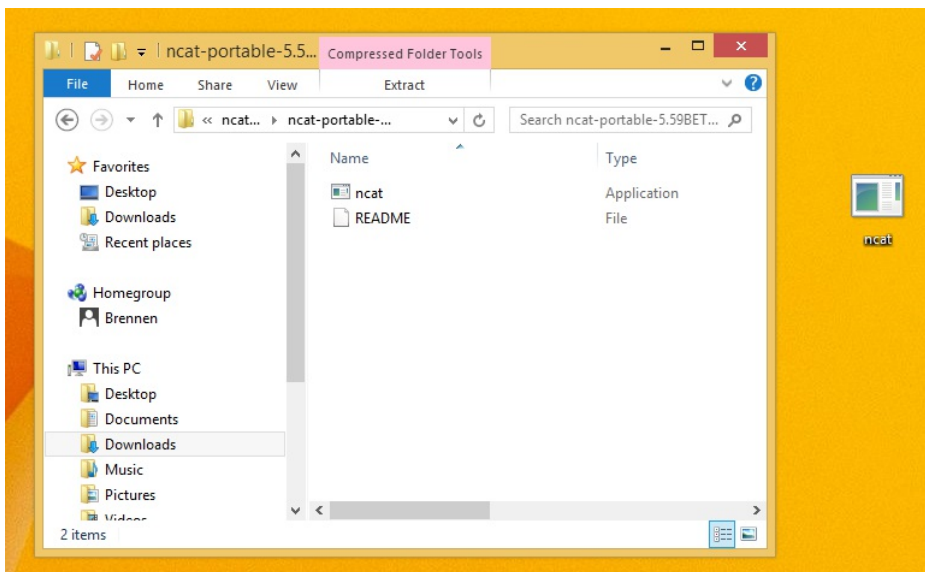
ncat-portable-5.5...
Compressed Folder Tools
File
Home
Share
View
Extract
« ncat... › ncat-portable-...
Search ncat-portable-5.59BET...
Favorites
Desktop
Downloads
Recent places
Homegroup
Brennen
This PC
Desktop
Documents
Downloads
Music
Pictures
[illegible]
Name
Type
ncat
Application
README
File
2 items
ncat